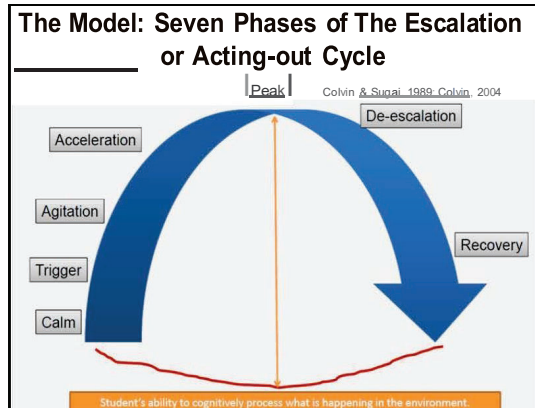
The Model: Seven Phases of The Escalation or Acting-out Cycle

Peak

Colvin & Sugai, 1989; Colvin, 2004

Acceleration

De-escalation

Agitation

Recovery

Trigger

Calm

Student's ability to cognitively process what is happening in the environment.